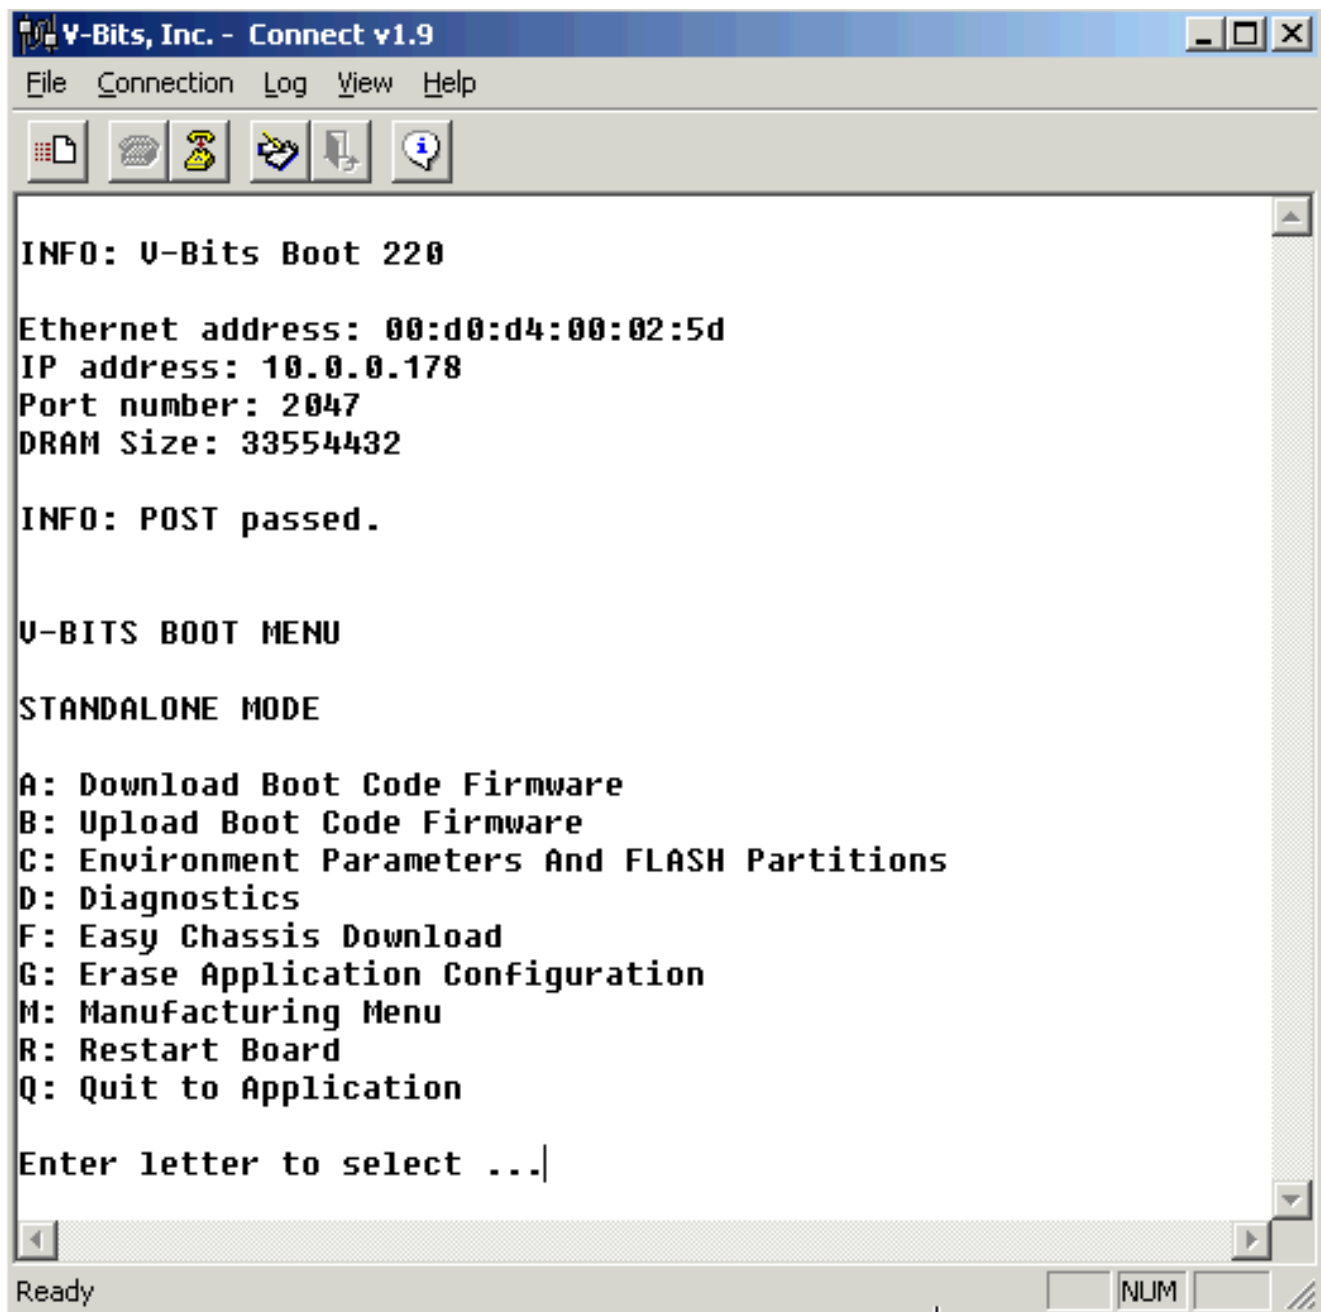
V-Bits, Inc. - Connect v1.9

File Connection Log View Help

INFO: V-Bits Boot 220

Ethernet address: 00:d0:d4:00:02:5d
IP address: 10.0.0.178
Port number: 2047
DRAM Size: 33554432

INFO: POST passed.

V-BITS BOOT MENU

STANDALONE MODE

A: Download Boot Code Firmware
B: Upload Boot Code Firmware
C: Environment Parameters And FLASH Partitions
D: Diagnostics
F: Easy Chassis Download
G: Erase Application Configuration
M: Manufacturing Menu
R: Restart Board
Q: Quit to Application

Enter letter to select ...

Ready NUM